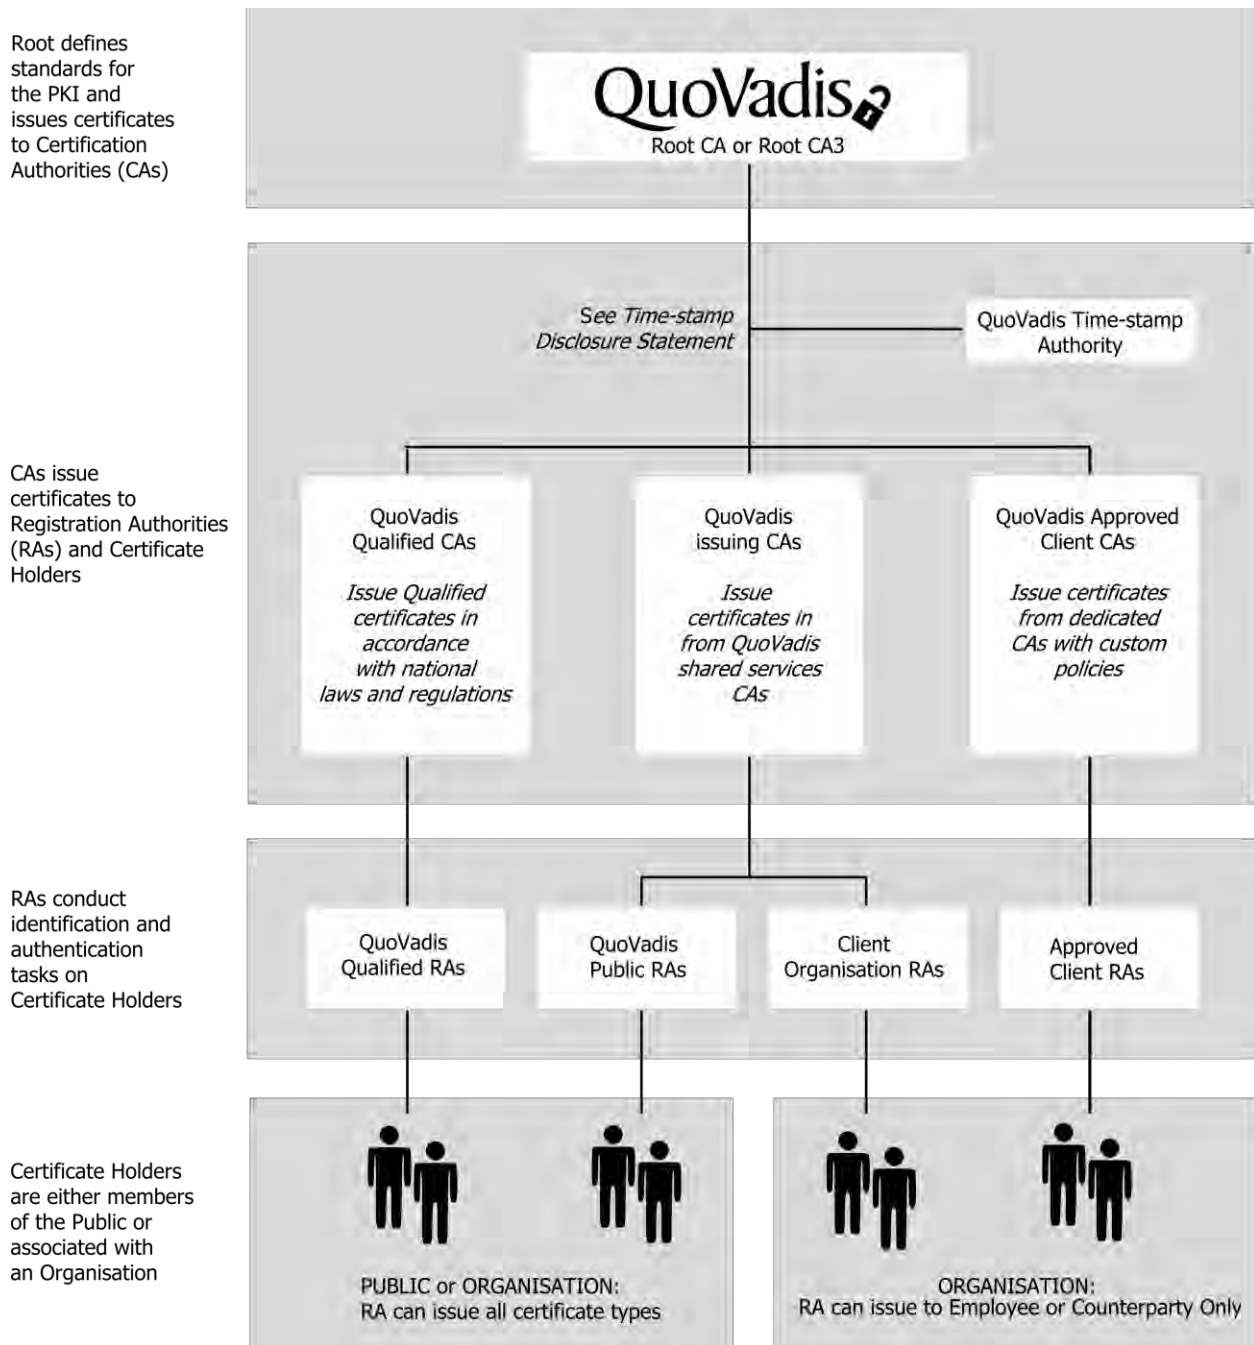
Root defines standards for the PKI and issues certificates to Certification Authorities (CAs)

QuoVadis

Root CA or Root CA3

See Time-stamp Disclosure Statement

QuoVadis Time-stamp Authority

CAs issue certificates to Registration Authorities (RAs) and Certificate Holders

QuoVadis Qualified CAs

Issue Qualified certificates in accordance with national laws and regulations

QuoVadis issuing CAs

Issue certificates in from QuoVadis shared services CAs

QuoVadis Approved Client CAs

Issue certificates from dedicated CAs with custom policies

RAs conduct identification and authentication tasks on Certificate Holders

QuoVadis Qualified RAs

QuoVadis Public RAs

Client Organisation RAs

Approved Client RAs

Certificate Holders are either members of the Public or associated with an Organisation

PUBLIC or ORGANISATION: RA can issue all certificate types

ORGANISATION: RA can issue to Employee or Counterparty Only